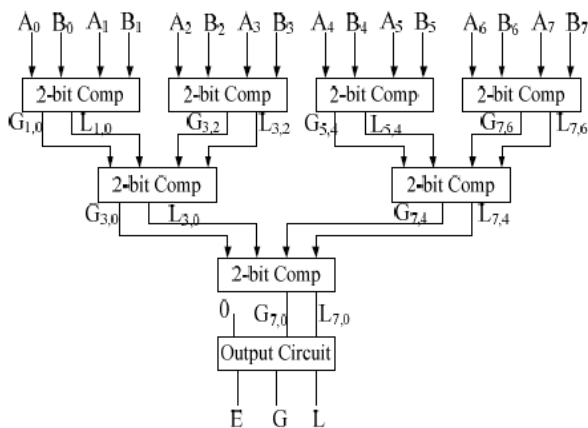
$A_0$ $B_0$ $A_1$ $B_1$ $A_2$ $B_2$ $A_3$ $B_3$ $A_4$ $B_4$ $A_5$ $B_5$ $A_6$ $B_6$ $A_7$ $B_7$

2-bit Comp 2-bit Comp 2-bit Comp 2-bit Comp

$G_{1,0}$ $L_{1,0}$ $G_{3,2}$ $L_{3,2}$ $G_{5,4}$ $L_{5,4}$ $G_{7,6}$ $L_{7,6}$

2-bit Comp 2-bit Comp

$G_{3,0}$ $L_{3,0}$ $G_{7,4}$ $L_{7,4}$

2-bit Comp

0 $G_{7,0}$ $L_{7,0}$

Output Circuit

E G L